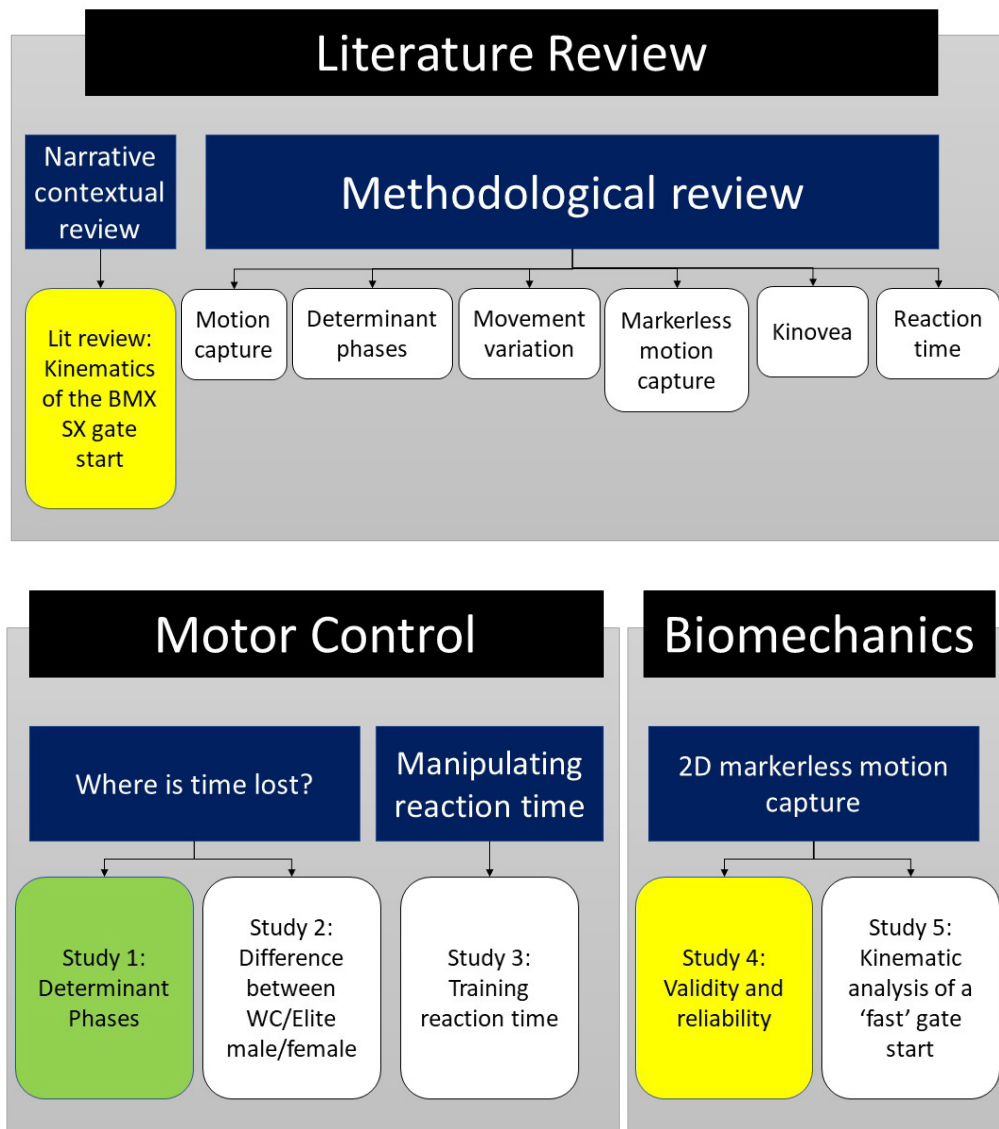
Literature Review

Narrative contextual review

Methodological review

Lit review: Kinematics of the BMX SX gate start

Motion capture

Determinant phases

Movement variation

Markerless motion capture

Kinovea

Reaction time

Motor Control

Biomechanics

Where is time lost?

Manipulating reaction time

2D markerless motion capture

Study 1: Determinant Phases

Study 2: Difference between WC/Elite male/female

Study 3: Training reaction time

Study 4: Validity and reliability

Study 5: Kinematic analysis of a 'fast' gate start